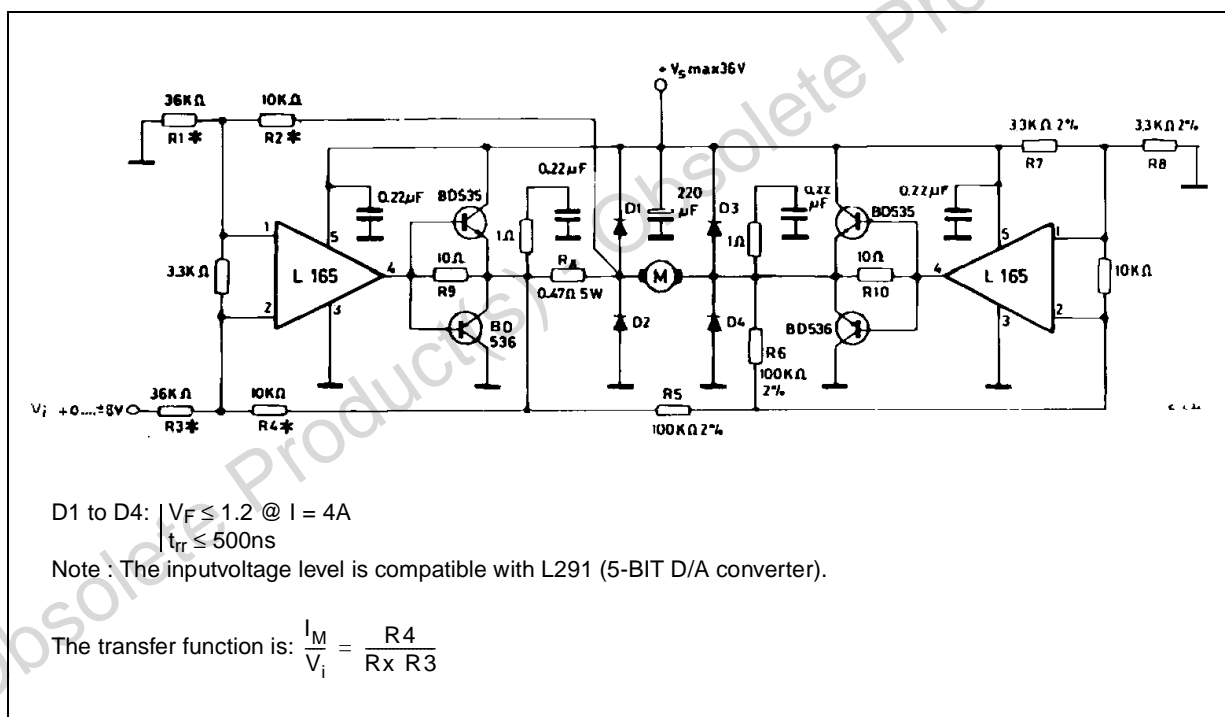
+ $V_S$ max36V

36KΩ
R1 ✱
10KΩ
R2 ✱
3.3KΩ 2%
R7
3.3KΩ 2%
R8

0.22µF
BD535
0.22µF
220 µF
D1
D3
0.22 µF
BD535
0.22µF

1
5
3.3KΩ
L 165
4
2
3
10Ω
R9
1Ω
$R_x$
0.47Ω 5W
M
D2
D4
1Ω
10Ω
R10
4
L 165
5
1
2
3
10KΩ

BD 536
BD536
R6
100KΩ 2%

$V_i$ +0....±8V
36KΩ
R3 ✱
10KΩ
R4 ✱
R5
100KΩ 2%

D1 to D4: $V_F \le 1.2$ @ I = 4A
$t_{rr} \le 500$ns
Note : The inputvoltage level is compatible with L291 (5-BIT D/A converter).

The transfer function is: $\frac{I_M}{V_i} = \frac{R4}{Rx\ R3}$